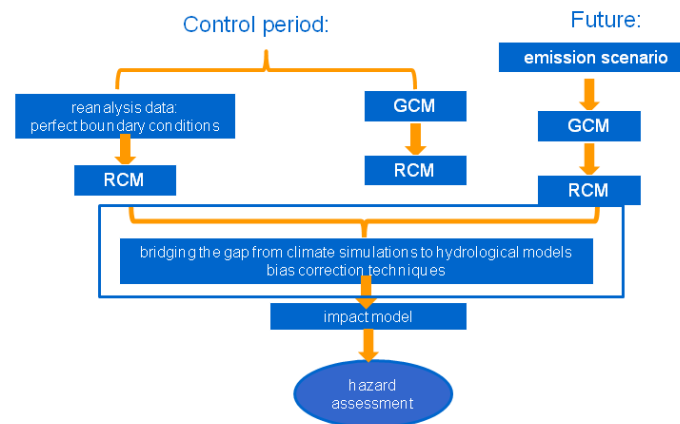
Control period:

Future:

emission scenario

reanalysis data: perfect boundary conditions

GCM

GCM

RCM

RCM

RCM

bridging the gap from climate simulations to hydrological models bias correction techniques

impact model

hazard assessment